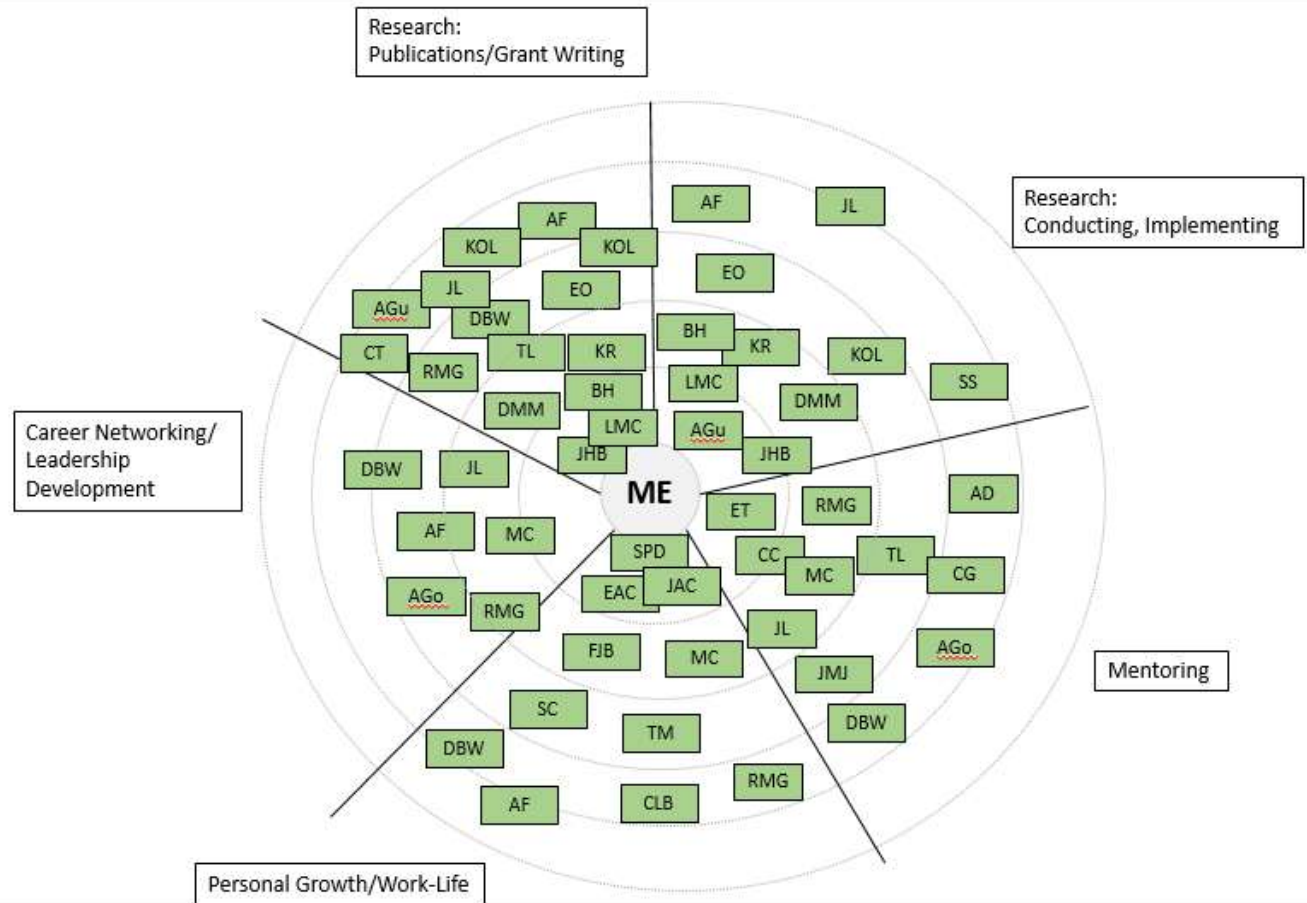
Research:
Publications/Grant Writing

Research:
Conducting, Implementing

Career Networking/
Leadership
Development

Mentoring

Personal Growth/Work-Life

ME

AF
KOL
KOL
JL
AGu
EO
DBW
CT
RMG
TL
KR
BH
DMM
LMC
JHB

AF
JL
EO
BH
KR
LMC
KOL
SS
DMM
AGu
JHB

DBW
JL
AF
MC
AGo
RMG

ET
RMG
AD
CC
MC
TL
CG
JL
AGo
JMJ
DBW
RMG

SPD
EAC
JAC
FJB
MC
SC
TM
DBW
AF
CLB